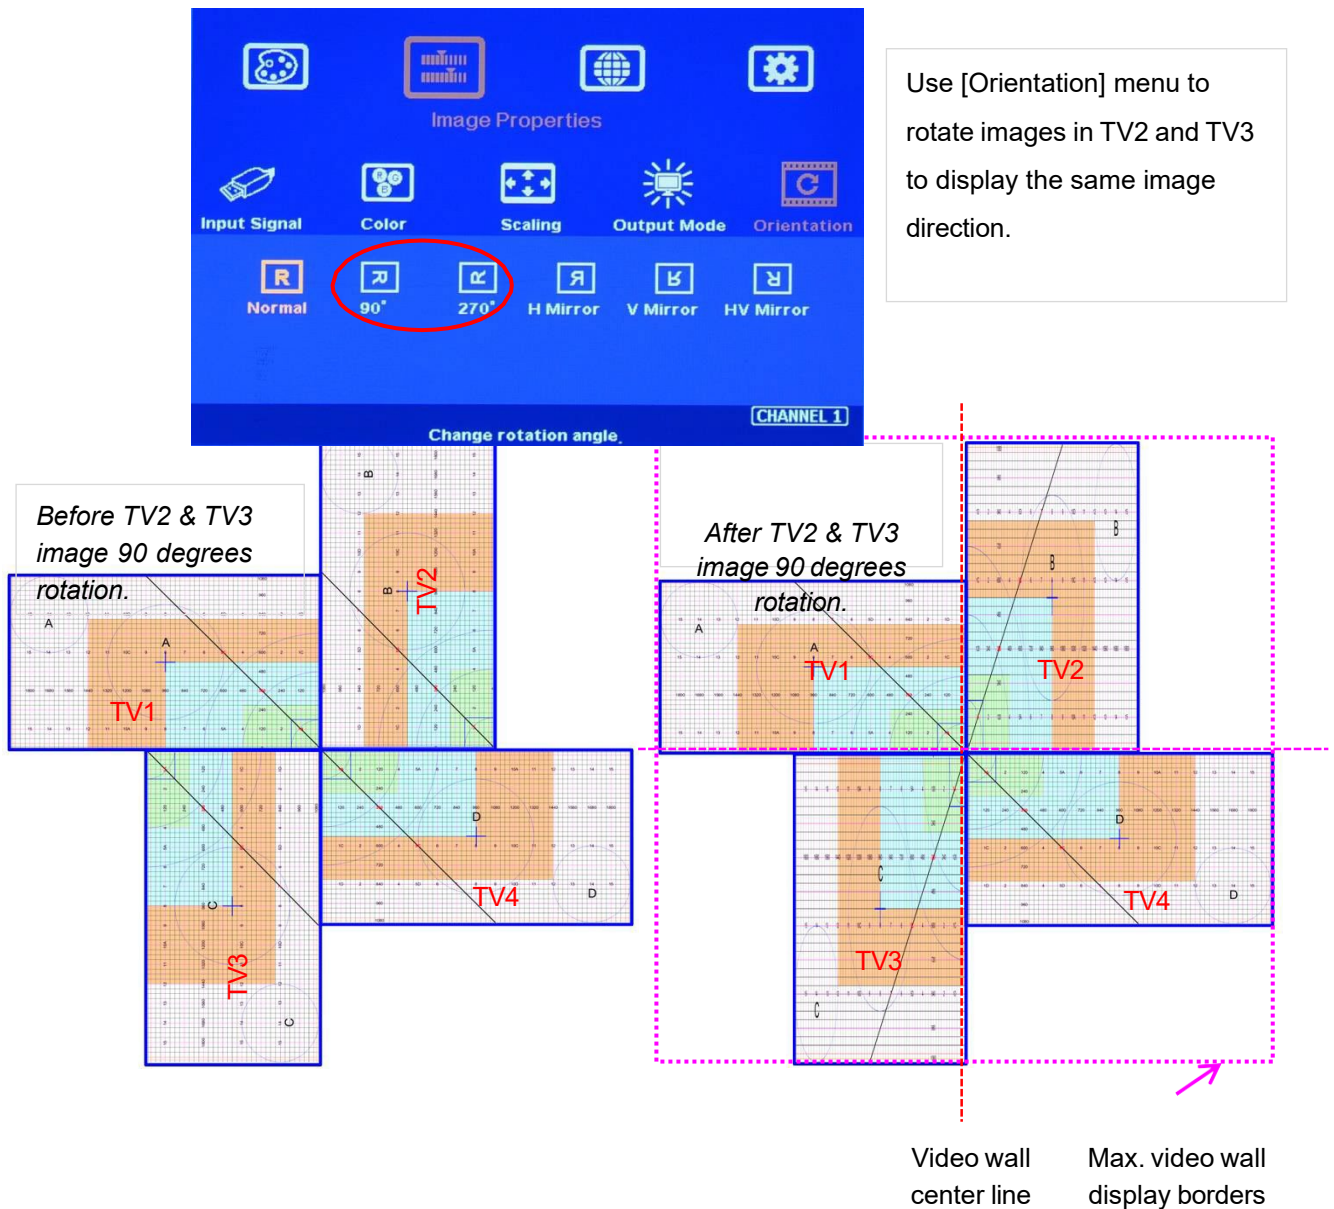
Image Properties

Input Signal
Color
Scaling
Output Mode
Orientation

Normal
90°
270°
H Mirror
V Mirror
HV Mirror

CHANNEL 1
Change rotation angle.

Use [Orientation] menu to rotate images in TV2 and TV3 to display the same image direction.

Before TV2 & TV3 image 90 degrees rotation.

A
A
TV1
B
B
TV2
C
TV3
C
D
TV4
D

After TV2 & TV3 image 90 degrees rotation.

A
A
TV1
B
B
TV2
C
C
TV3
D
TV4
D

Video wall center line

Max. video wall display borders